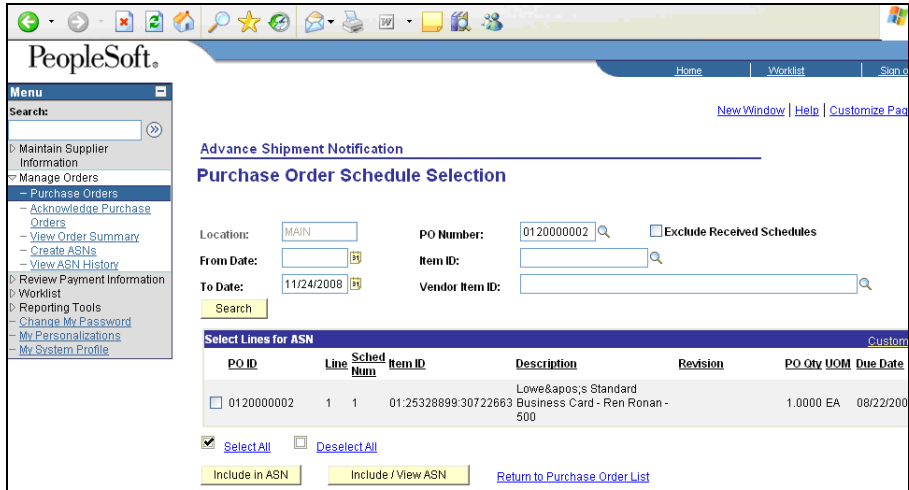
PeopleSoft.

Home | Worklist | Sign o

Menu
Search:
Maintain Supplier Information
Manage Orders
– Purchase Orders
– Acknowledge Purchase Orders
– View Order Summary
– Create ASNs
– View ASN History
Review Payment Information
Worklist
Reporting Tools
– Change My Password
– My Personalizations
– My System Profile

New Window | Help | Customize Pag

Advance Shipment Notification
Purchase Order Schedule Selection

Location: MAIN
PO Number: 0120000002
Exclude Received Schedules
From Date:
Item ID:
To Date: 11/24/2008
Vendor Item ID:
Search

Select Lines for ASN | Custom

| PO ID | Line | Sched Num | Item ID | Description | Revision | PO Qty | UOM | Due Date |
|---|---|---|---|---|---|---|---|---|
| 0120000002 | 1 | 1 | 01:25328899:30722663 | Lowe&apos;s Standard Business Card - Ren Ronan - 500 | | 1.0000 | EA | 08/22/200 |

Select All
Deselect All

Include in ASN
Include / View ASN
Return to Purchase Order List